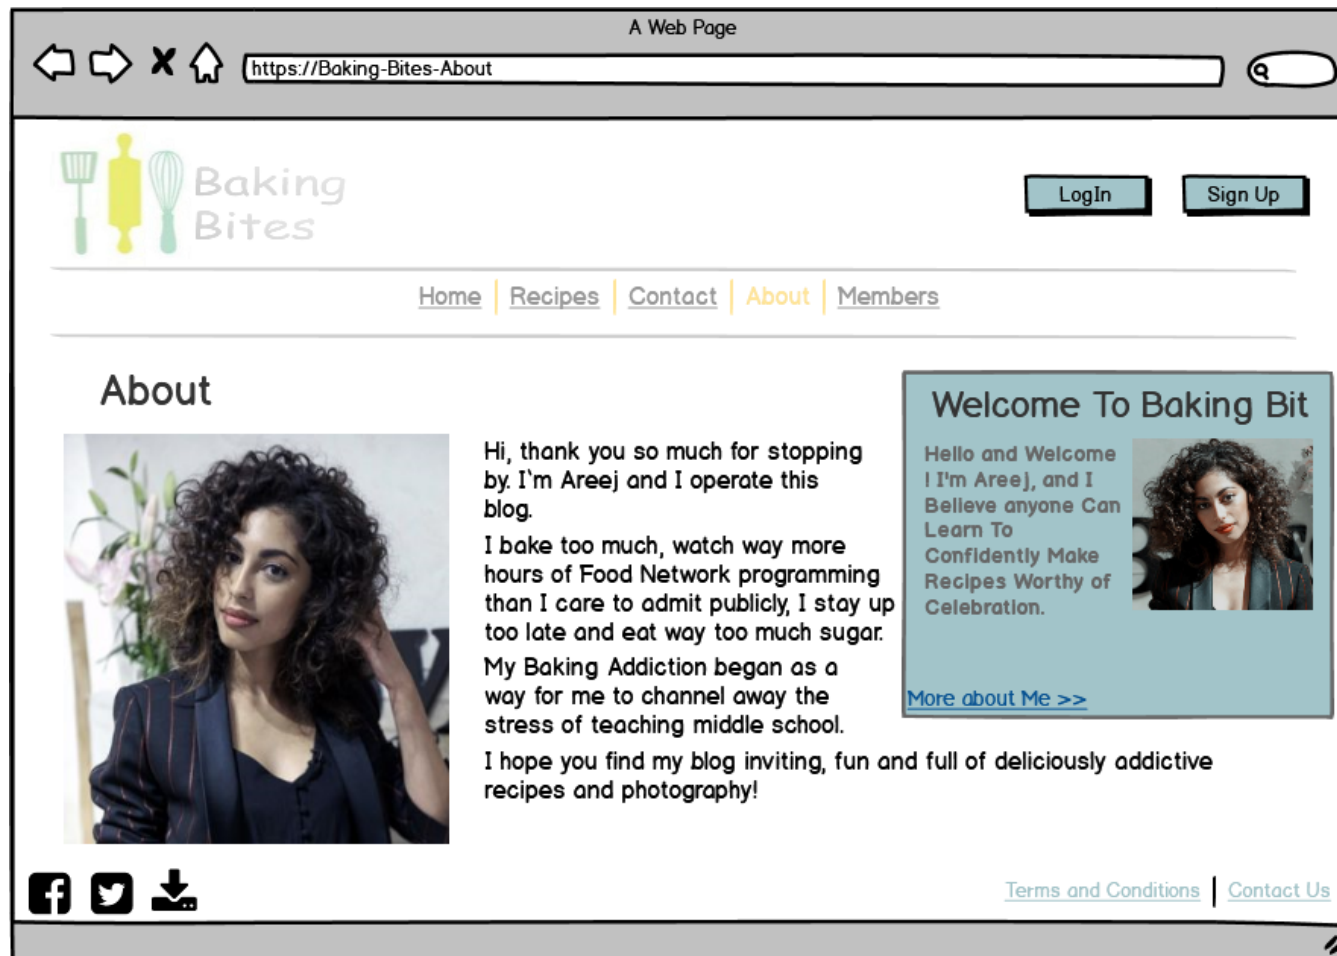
A Web Page

https://Baking-Bites-About

Baking Bites

LogIn

Sign Up

Home | Recipes | Contact | About | Members

About

Hi, thank you so much for stopping by. I'm Areej and I operate this blog.

I bake too much, watch way more hours of Food Network programming than I care to admit publicly, I stay up too late and eat way too much sugar.

My Baking Addiction began as a way for me to channel away the stress of teaching middle school.

I hope you find my blog inviting, fun and full of deliciously addictive recipes and photography!

Welcome To Baking Bit

Hello and Welcome I I'm Areej, and I Believe anyone Can Learn To Confidently Make Recipes Worthy of Celebration.

More about Me >>

Terms and Conditions | Contact Us